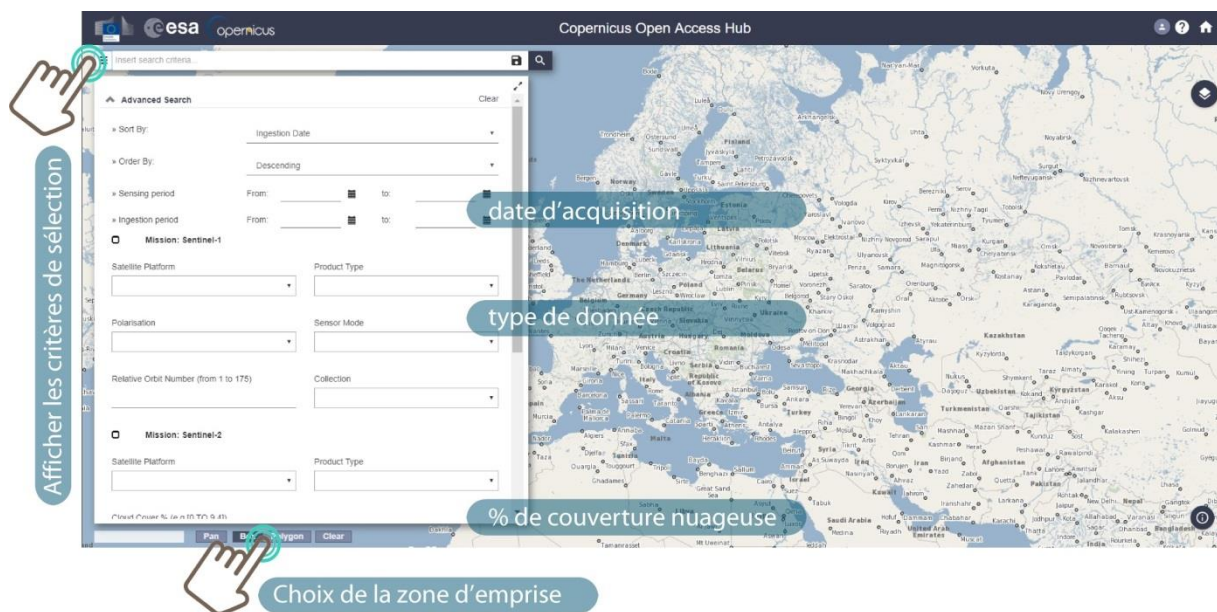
esa copernicus

Copernicus Open Access Hub

Insert search criteria...

Advanced Search

Clear

» Sort By: Ingestion Date

» Order By: Descending

» Sensing period From: to:

» Ingestion period From: to:

Mission: Sentinel-1

Satellite Platform

Product Type

Polarisation

Sensor Mode

Relative Orbit Number (from 1 to 175)

Collection

Mission: Sentinel-2

Satellite Platform

Product Type

Cloud Cover % (e.g.[0 TO 9.4])

Pan Box Polygon Clear

date d'acquisition

type de donnée

% de couverture nuageuse

Afficher les critères de sélection

Choix de la zone d'emprise